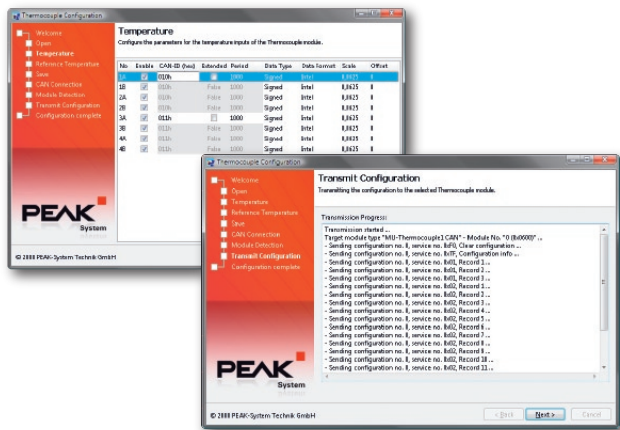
Thermocouple Configuration

Welcome
Open
Temperature
Reference Temperature
Save
CAN Connection
Module Detection
Transmit Configuration
Configuration complete

Temperature
Configure the parameters for the temperature inputs of the Thermocouple module.

| No | Enable | CAN-ID (hex) | Extended | Period | Data Type | Data Format | Scale | Offset |
|---|---|---|---|---|---|---|---|---|
| 1A | ☑ | 010h | | 1000 | Signed | Intel | 0,0625 | 0 |
| 1B | ☑ | 010h | False | 1000 | Signed | Intel | 0,0625 | 0 |
| 2A | ☑ | 010h | False | 1000 | Signed | Intel | 0,0625 | 0 |
| 2B | ☑ | 010h | False | 1000 | Signed | Intel | 0,0625 | 0 |
| 3A | ☑ | 011h | | 1000 | Signed | Intel | 0,0625 | 0 |
| 3B | ☑ | 011h | False | 1000 | Signed | Intel | 0,0625 | 0 |
| 4A | ☑ | 011h | False | 1000 | Signed | Intel | 0,0625 | 0 |
| 4B | ☑ | 011h | False | 1000 | Signed | Intel | 0,0625 | 0 |

PEAK System

© 2008 PEAK-System Technik GmbH

Thermocouple Configuration

Welcome
Open
Temperature
Reference Temperature
Save
CAN Connection
Module Detection
Transmit Configuration
Configuration complete

Transmit Configuration
Transmitting the configuration to the selected Thermocouple module.

Transmission Progress:
Transmission started ...
Target module type "MU-Thermocouple1 CAN" - Module No. "0 (0x00)" ...
- Sending configuration no. 0, service no. 0xF0, Clear configuration ...
- Sending configuration no. 0, service no. 0xFF, Configuration info ...
- Sending configuration no. 0, service no. 0x01, Record 1 ...
- Sending configuration no. 0, service no. 0x01, Record 2 ...
- Sending configuration no. 0, service no. 0x01, Record 3 ...
- Sending configuration no. 0, service no. 0x01, Record 4 ...
- Sending configuration no. 0, service no. 0x02, Record 1 ...
- Sending configuration no. 0, service no. 0x02, Record 2 ...
- Sending configuration no. 0, service no. 0x02, Record 3 ...
- Sending configuration no. 0, service no. 0x02, Record 4 ...
- Sending configuration no. 0, service no. 0x02, Record 5 ...
- Sending configuration no. 0, service no. 0x02, Record 6 ...
- Sending configuration no. 0, service no. 0x02, Record 7 ...
- Sending configuration no. 0, service no. 0x02, Record 8 ...
- Sending configuration no. 0, service no. 0x02, Record 9 ...
- Sending configuration no. 0, service no. 0x02, Record 10 ...
- Sending configuration no. 0, service no. 0x02, Record 11 ...

PEAK System

© 2008 PEAK-System Technik GmbH

< Back | Next > | Cancel